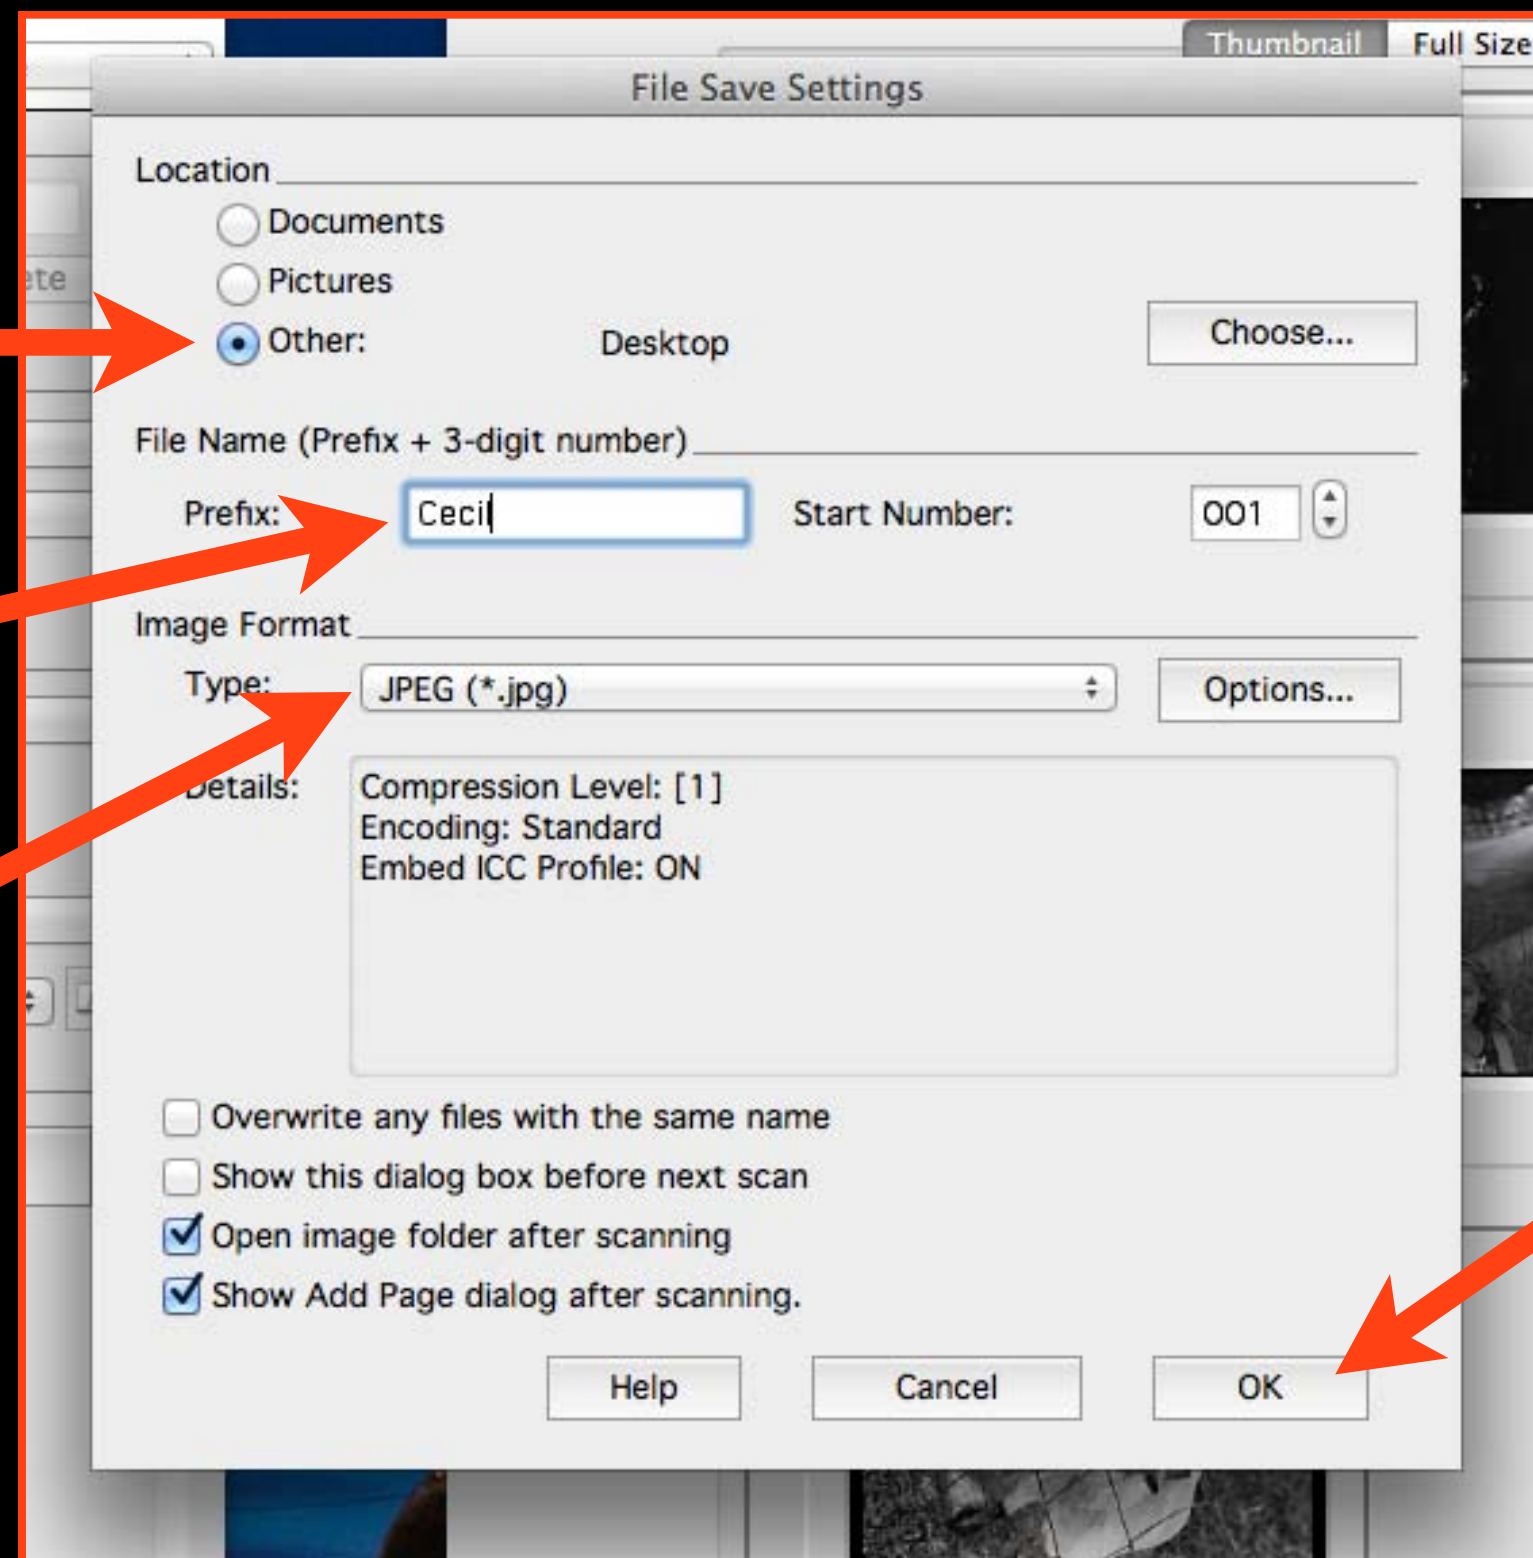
Thumbnail Full Size

ete

File Save Settings

Location

Documents

Pictures

Other: Desktop

Choose...

File Name (Prefix + 3-digit number)

Prefix: Cecil

Start Number: 001

Image Format

Type: JPEG (*.jpg)

Options...

Details:

Compression Level: [1]
Encoding: Standard
Embed ICC Profile: ON

Overwrite any files with the same name

Show this dialog box before next scan

Open image folder after scanning

Show Add Page dialog after scanning.

Help

Cancel

OK